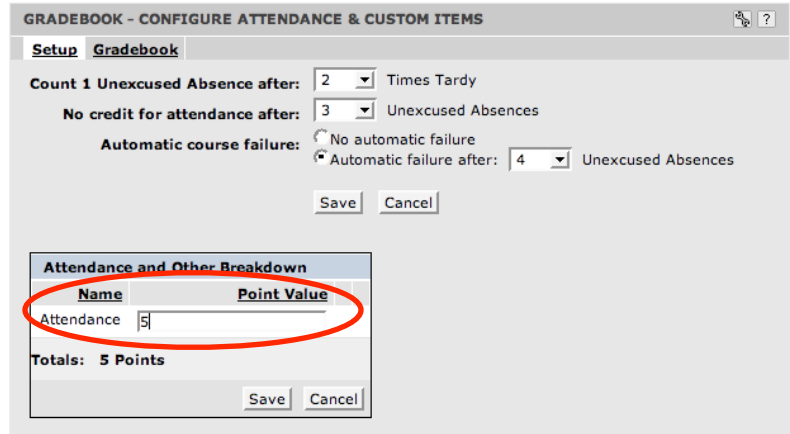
GRADEBOOK - CONFIGURE ATTENDANCE & CUSTOM ITEMS ?

Setup Gradebook

Count 1 Unexcused Absence after: 2 Times Tardy

No credit for attendance after: 3 Unexcused Absences

Automatic course failure: No automatic failure
Automatic failure after: 4 Unexcused Absences

Save Cancel

Attendance and Other Breakdown

| Name | Point Value |
|---|---|
| Attendance | 5 |

Totals: 5 Points

Save Cancel